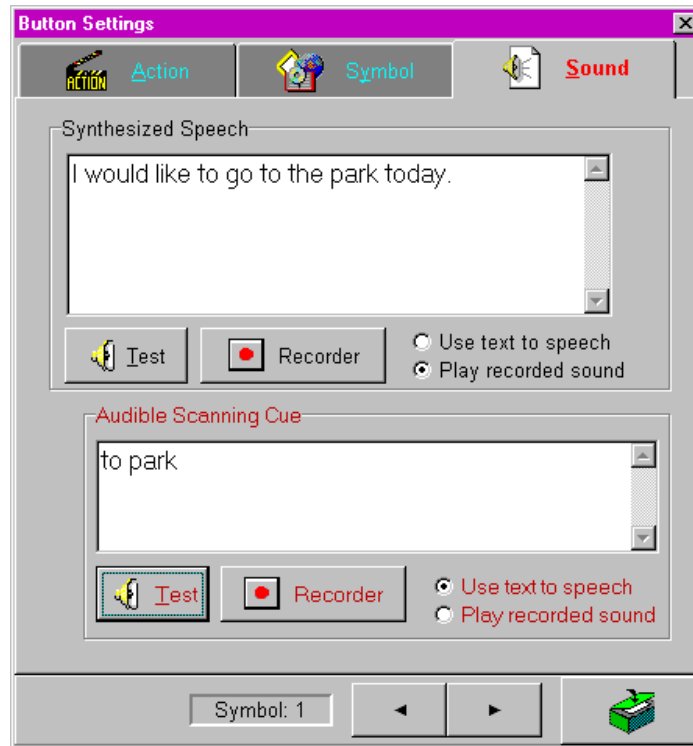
Button Settings

ACTION Action

Symbol

Sound

Synthesized Speech

I would like to go to the park today.

Test

Recorder

Use text to speech

Play recorded sound

Audible Scanning Cue

to park

Test

Recorder

Use text to speech

Play recorded sound

Symbol: 1